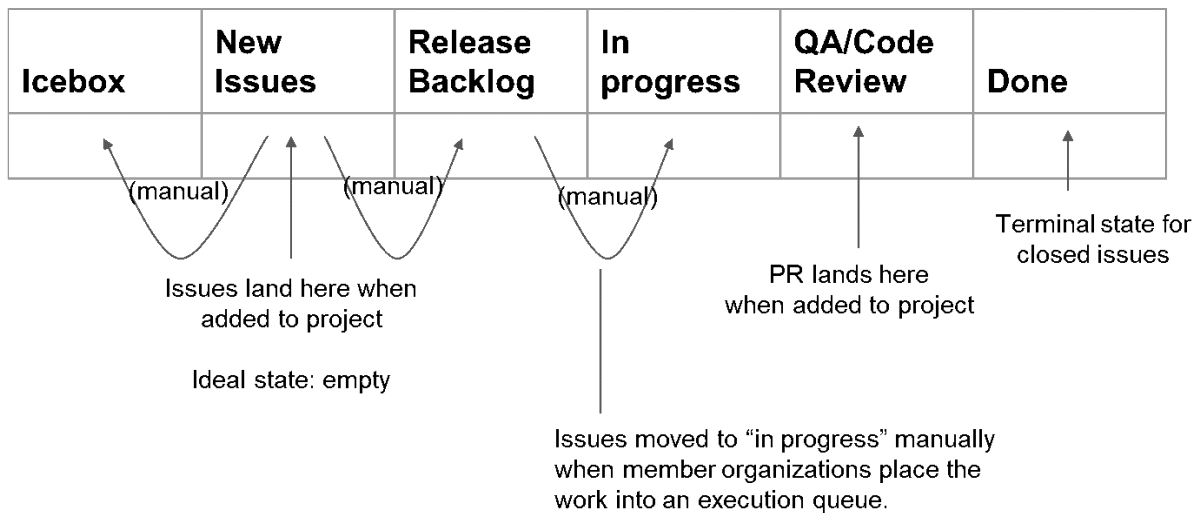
| Icebox | New Issues | Release Backlog | In progress | QA/Code Review | Done |
|---|---|---|---|---|---|
| | | | | | |

(manual)

(manual)

(manual)

Issues land here when added to project

Ideal state: empty

PR lands here when added to project

Terminal state for closed issues

Issues moved to “in progress” manually when member organizations place the work into an execution queue.